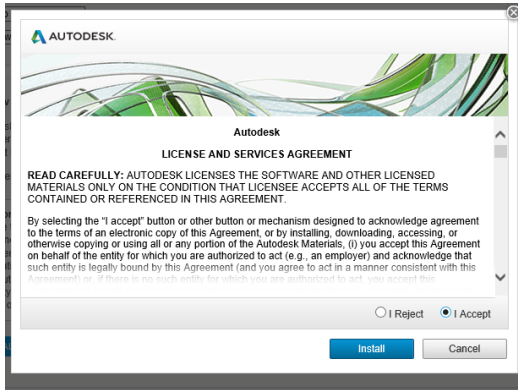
AUTODESK.

Autodesk

LICENSE AND SERVICES AGREEMENT

READ CAREFULLY: AUTODESK LICENSES THE SOFTWARE AND OTHER LICENSED MATERIALS ONLY ON THE CONDITION THAT LICENSEE ACCEPTS ALL OF THE TERMS CONTAINED OR REFERENCED IN THIS AGREEMENT.

By selecting the "I accept" button or other button or mechanism designed to acknowledge agreement to the terms of an electronic copy of this Agreement, or by installing, downloading, accessing, or otherwise copying or using all or any portion of the Autodesk Materials, (i) you accept this Agreement on behalf of the entity for which you are authorized to act (e.g., an employer) and acknowledge that such entity is legally bound by this Agreement (and you agree to act in a manner consistent with this Agreement) or, if there is no such entity for which you are authorized to act, you accept this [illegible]

I Reject
I Accept

Install
Cancel